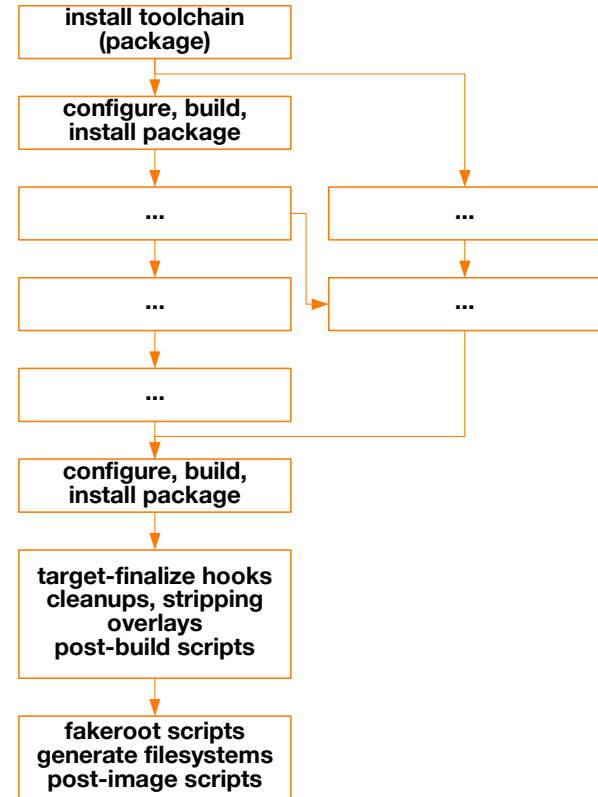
install toolchain (package)

configure, build, install package

...

...

...

...

...

configure, build, install package

target-finalize hooks
cleanups, stripping
overlays
post-build scripts

fakeroot scripts
generate filesystems
post-image scripts